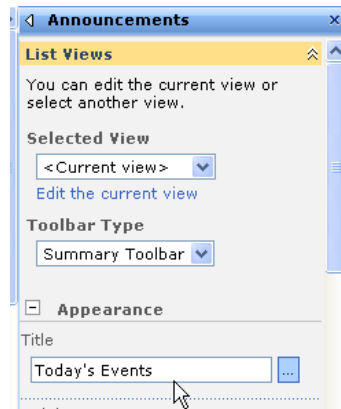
Announcements

List Views

You can edit the current view or select another view.

Selected View

<Current view>

Edit the current view

Toolbar Type

Summary Toolbar

Appearance

Title

Today's Events

...